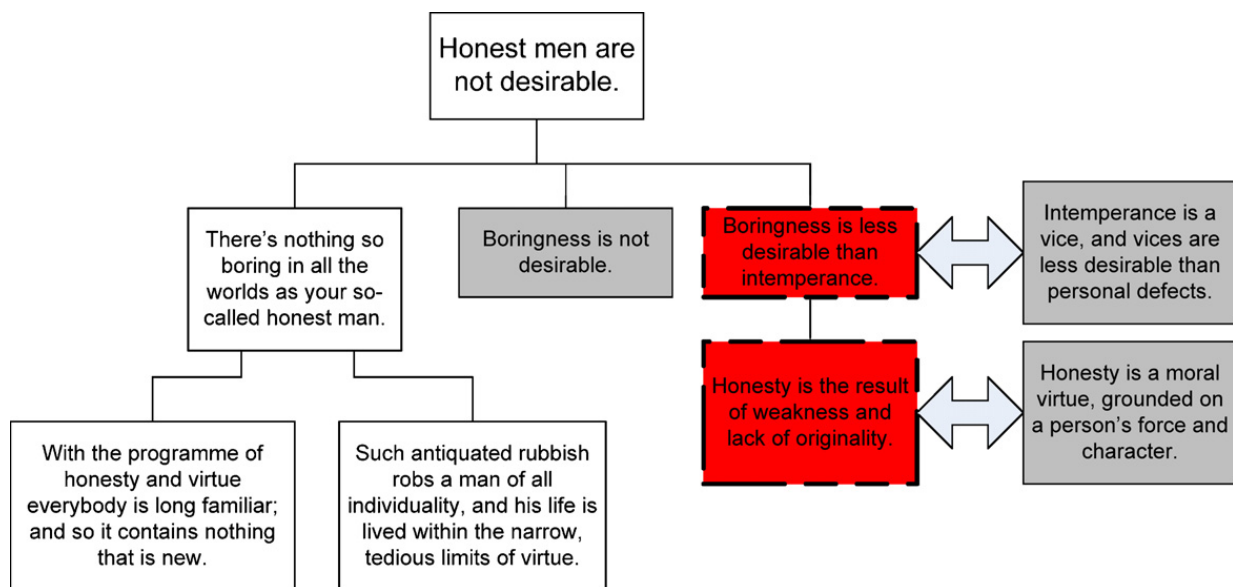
Honest men are not desirable.

There's nothing so boring in all the worlds as your so-called honest man.

Boringness is not desirable.

Boringness is less desirable than intemperance.

Intemperance is a vice, and vices are less desirable than personal defects.

Honesty is the result of weakness and lack of originality.

Honesty is a moral virtue, grounded on a person's force and character.

With the programme of honesty and virtue everybody is long familiar; and so it contains nothing that is new.

Such antiquated rubbish robs a man of all individuality, and his life is lived within the narrow, tedious limits of virtue.